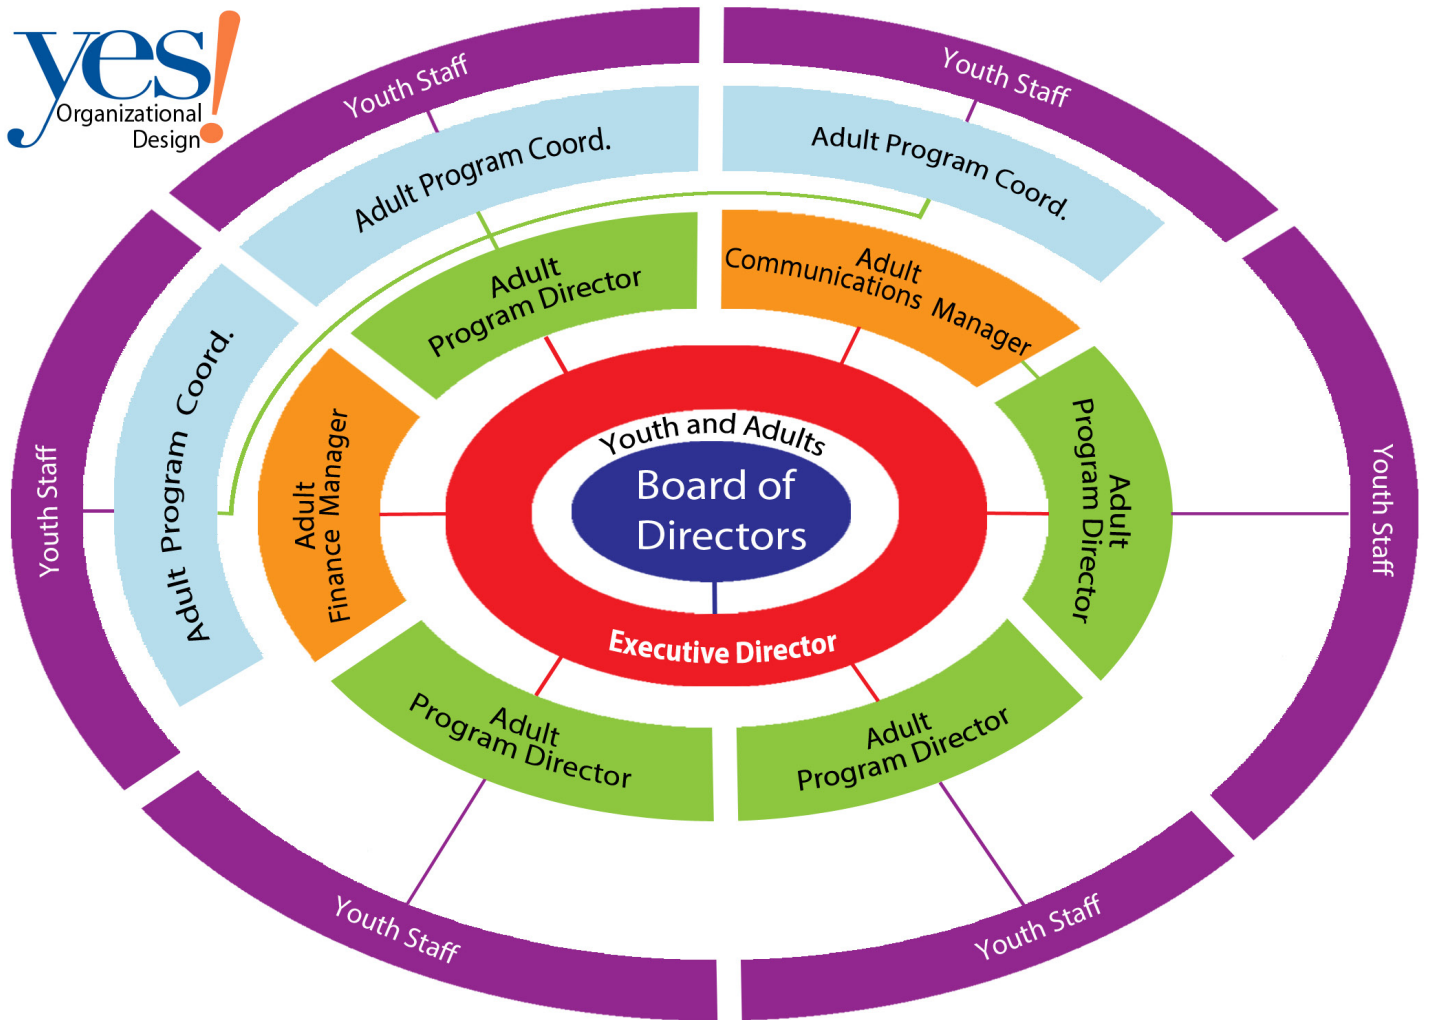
yes!
Organizational
Design

Youth Staff

Youth Staff

Adult Program Coord.

Adult Program Coord.

Adult Program Director

Adult Communications Manager

Adult Program Coord.

Youth Staff

Adult Finance Manager

Youth and Adults

Board of Directors

Executive Director

Adult Program Director

Youth Staff

Adult Program Director

Adult Program Director

Youth Staff

Youth Staff